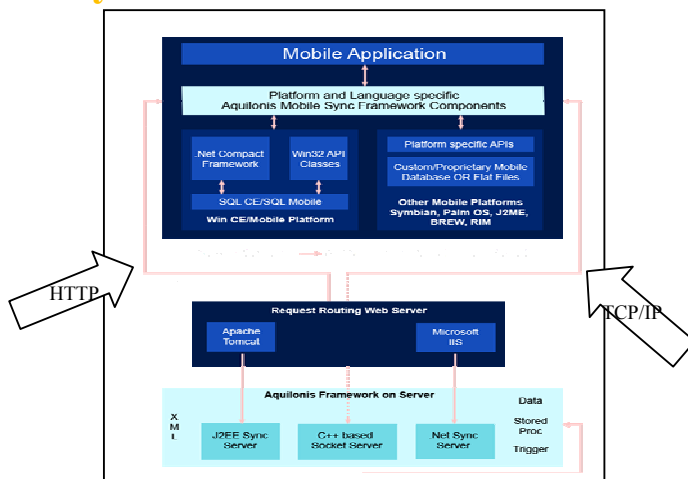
Mobile Application

Platform and Language specific
Aquilonis Mobile Sync Framework Components

.Net Compact Framework

Win32 API Classes

SQL/CE/SQL Mobile

Win CE/Mobile Platform

Platform specific APIs

Custom/Proprietary Mobile Database OR Flat Files

Other Mobile Platforms
Symbian, Palm OS, J2ME, BREW, RIM

HTTP

TCP/IP

Request Routing Web Server

Apache Tomcat

Microsoft IIS

Aquilonis Framework on Server

Data

X
M
L

Stored Proc

Trigger

J2EE Sync Server

C++ based Socket Server

.Net Sync Server